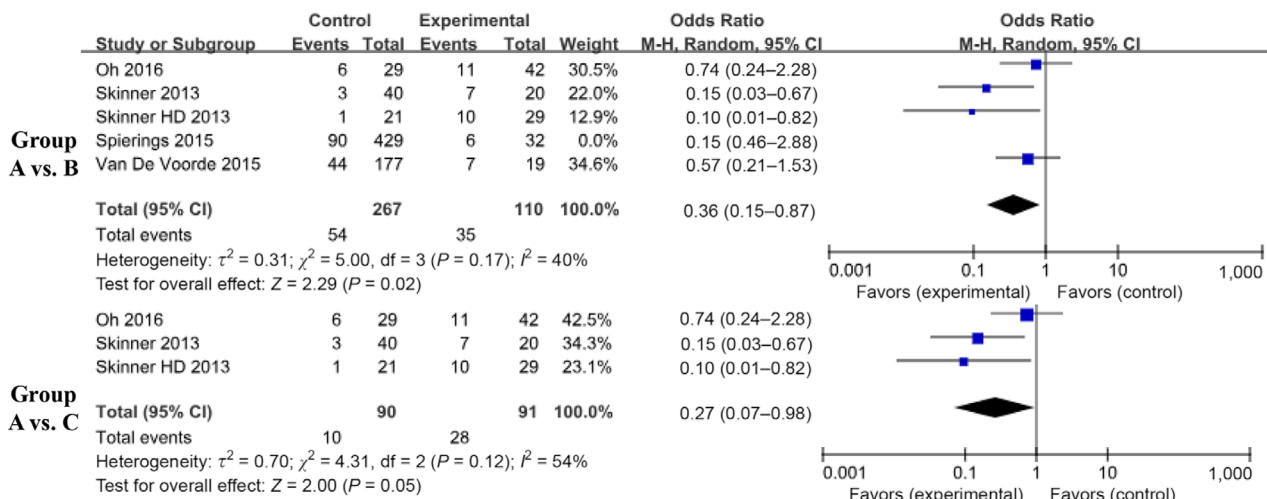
| Study or Subgroup | Control Events | Control Total | Experimental Events | Experimental Total | Weight | Odds Ratio M-H, Random, 95% CI |
|---|---|---|---|---|---|---|
| Oh 2016 | 6 | 29 | 11 | 42 | 30.5% | 0.74 (0.24–2.28) |
| Skinner 2013 | 3 | 40 | 7 | 20 | 22.0% | 0.15 (0.03–0.67) |
| Skinner HD 2013 | 1 | 21 | 10 | 29 | 12.9% | 0.10 (0.01–0.82) |
| Spierings 2015 | 90 | 429 | 6 | 32 | 0.0% | 0.15 (0.46–2.88) |
| Van De Voorde 2015 | 44 | 177 | 7 | 19 | 34.6% | 0.57 (0.21–1.53) |
| **Total (95% CI)** | | **267** | | **110** | **100.0%** | **0.36 (0.15–0.87)** |
| Total events | 54 | | 35 | | | |

Group A vs. B

Heterogeneity: $\tau^2 = 0.31$; $\chi^2 = 5.00$, df = 3 ($P = 0.17$); $I^2 = 40\%$
Test for overall effect: $Z = 2.29$ ($P = 0.02$)

Odds Ratio
M-H, Random, 95% CI
0.001 0.1 1 10 1,000
Favors (experimental) Favors (control)

| Study or Subgroup | Control Events | Control Total | Experimental Events | Experimental Total | Weight | Odds Ratio M-H, Random, 95% CI |
|---|---|---|---|---|---|---|
| Oh 2016 | 6 | 29 | 11 | 42 | 42.5% | 0.74 (0.24–2.28) |
| Skinner 2013 | 3 | 40 | 7 | 20 | 34.3% | 0.15 (0.03–0.67) |
| Skinner HD 2013 | 1 | 21 | 10 | 29 | 23.1% | 0.10 (0.01–0.82) |
| **Total (95% CI)** | | **90** | | **91** | **100.0%** | **0.27 (0.07–0.98)** |
| Total events | 10 | | 28 | | | |

Group A vs. C

Heterogeneity: $\tau^2 = 0.70$; $\chi^2 = 4.31$, df = 2 ($P = 0.12$); $I^2 = 54\%$
Test for overall effect: $Z = 2.00$ ($P = 0.05$)

0.001 0.1 1 10 1,000
Favors (experimental) Favors (control)